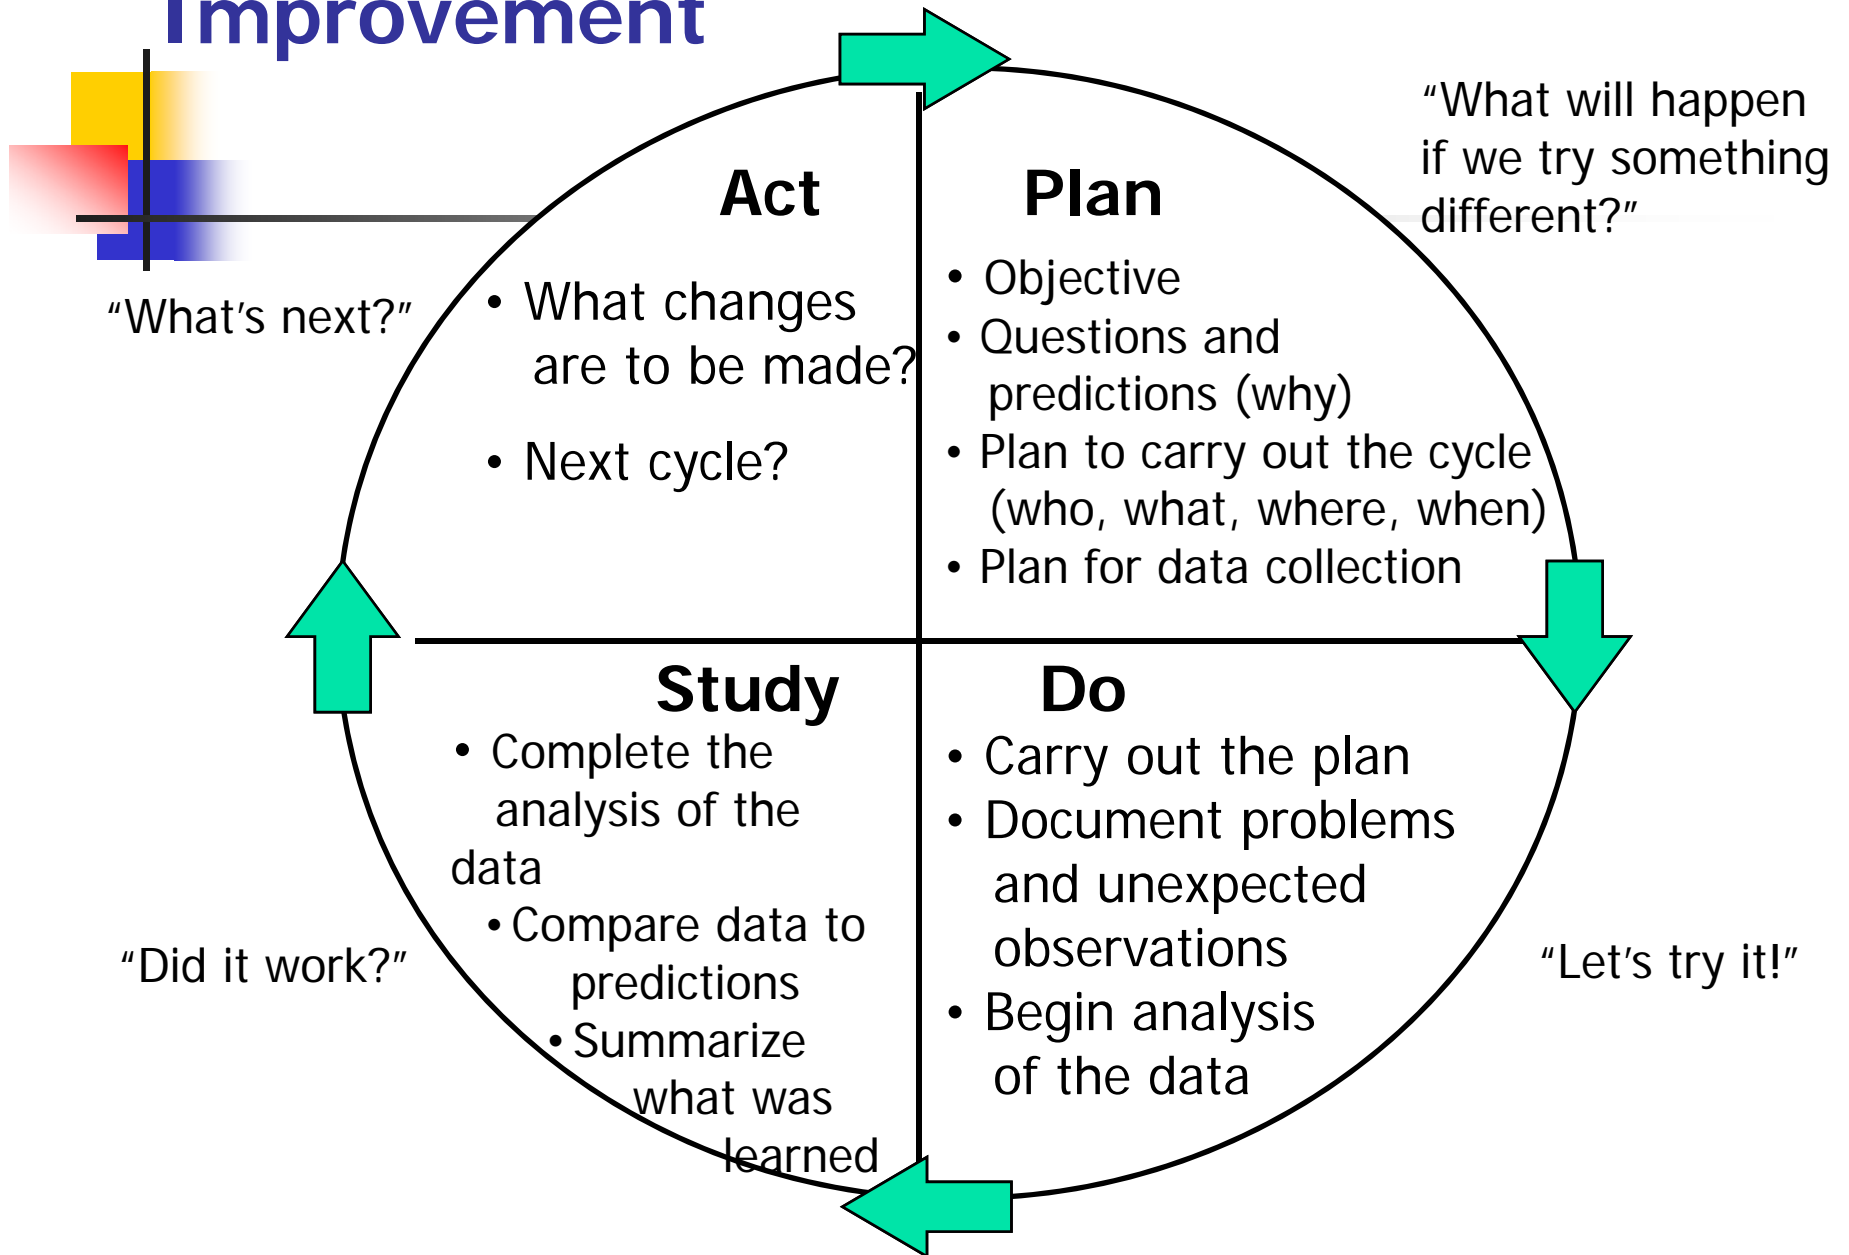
Improvement

Act

• What changes are to be made?

• Next cycle?

Plan

• Objective
• Questions and predictions (why)
• Plan to carry out the cycle (who, what, where, when)
• Plan for data collection

"What will happen if we try something different?"

"What's next?"

Study

• Complete the analysis of the data
• Compare data to predictions
• Summarize what was learned

Do

• Carry out the plan
• Document problems and unexpected observations
• Begin analysis of the data

"Did it work?"

"Let's try it!"